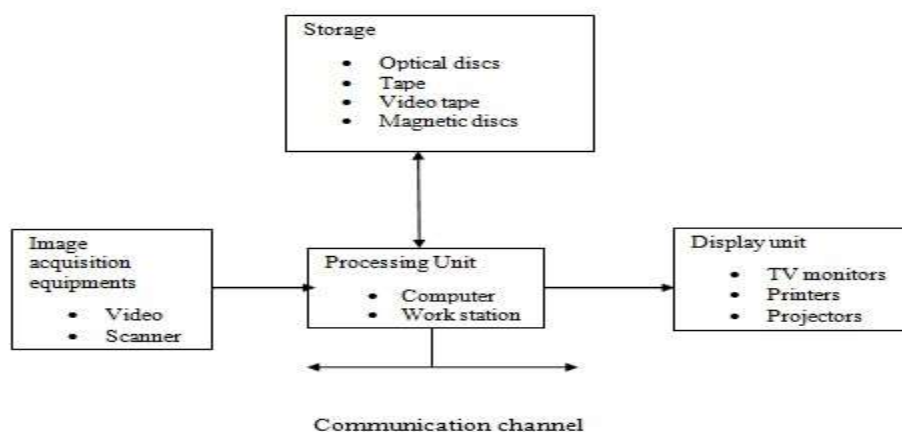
Storage

- Optical discs
- Tape
- Video tape
- Magnetic discs

Image acquisition equipments

- Video
- Scanner

Processing Unit

- Computer
- Work station

Display unit

- TV monitors
- Printers
- Projectors

Communication channel